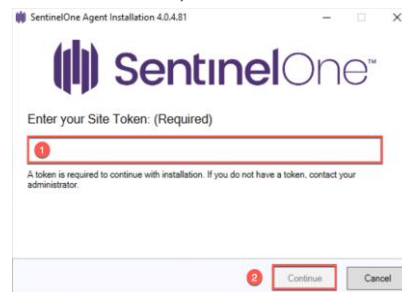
SentinelOne Agent Installation 4.0.4.81

SentinelOne™

Enter your Site Token: (Required)

1

A token is required to continue with installation. If you do not have a token, contact your administrator.

2 Continue

Cancel